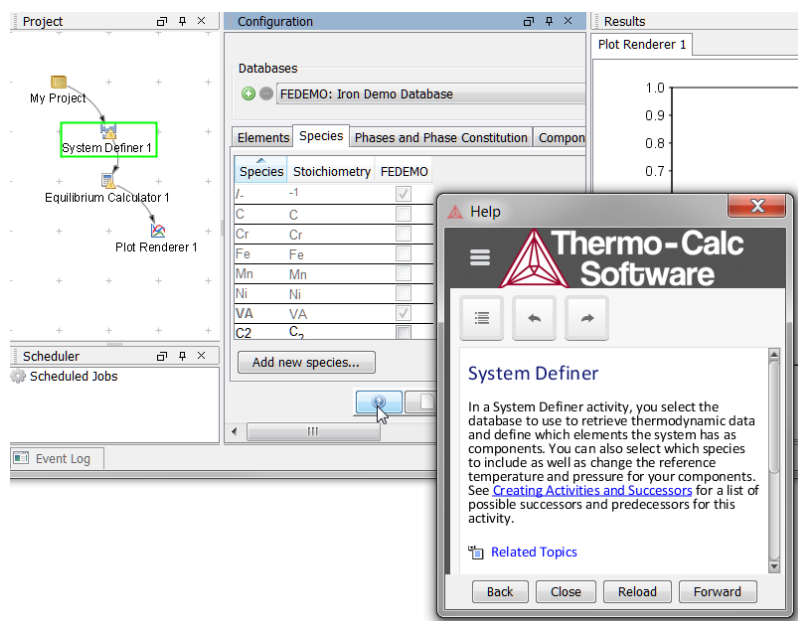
Project

My Project

System Definer 1

Equilibrium Calculator 1

Plot Renderer 1

Scheduler

Scheduled Jobs

Event Log

Configuration

Databases

FEDEMO: Iron Demo Database

Elements | Species | Phases and Phase Constitution | Compon

| Species | Stoichiometry | FEDEMO |
|---|---|---|
| /- | -1 | ✓ |
| C | C | |
| Cr | Cr | |
| Fe | Fe | |
| Mn | Mn | |
| Ni | Ni | |
| VA | VA | ✓ |
| C2 | $C_2$ | |

Add new species...

Results

Plot Renderer 1

1.0
0.9
0.8
0.7

Help

Thermo-Calc Software

System Definer

In a System Definer activity, you select the database to use to retrieve thermodynamic data and define which elements the system has as components. You can also select which species to include as well as change the reference temperature and pressure for your components. See Creating Activities and Successors for a list of possible successors and predecessors for this activity.

Related Topics

Back | Close | Reload | Forward